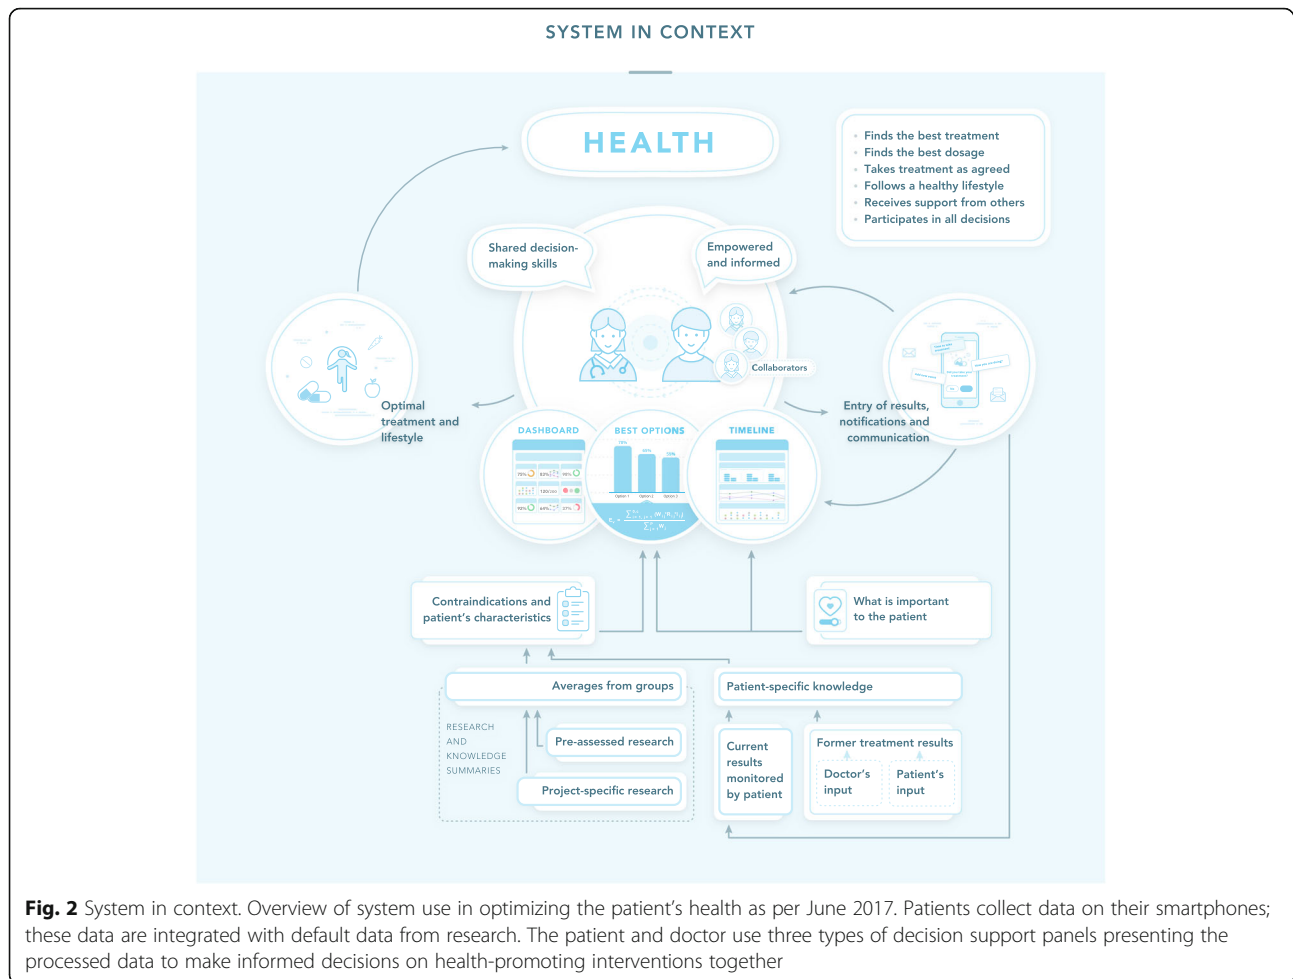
SYSTEM IN CONTEXT

HEALTH

Finds the best treatment
Finds the best dosage
Takes treatment as agreed
Follows a healthy lifestyle
Receives support from others
Participates in all decisions

Shared decision-making skills

Empowered and informed

Collaborators

Optimal treatment and lifestyle

Entry of results, notifications and communication

DASHBOARD

BEST OPTIONS

TIMELINE

Contraindications and patient's characteristics

What is important to the patient

Averages from groups

Patient-specific knowledge

RESEARCH AND KNOWLEDGE SUMMARIES

Pre-assessed research

Project-specific research

Current results monitored by patient

Former treatment results

Doctor's input

Patient's input

Fig. 2 System in context. Overview of system use in optimizing the patient's health as per June 2017. Patients collect data on their smartphones; these data are integrated with default data from research. The patient and doctor use three types of decision support panels presenting the processed data to make informed decisions on health-promoting interventions together